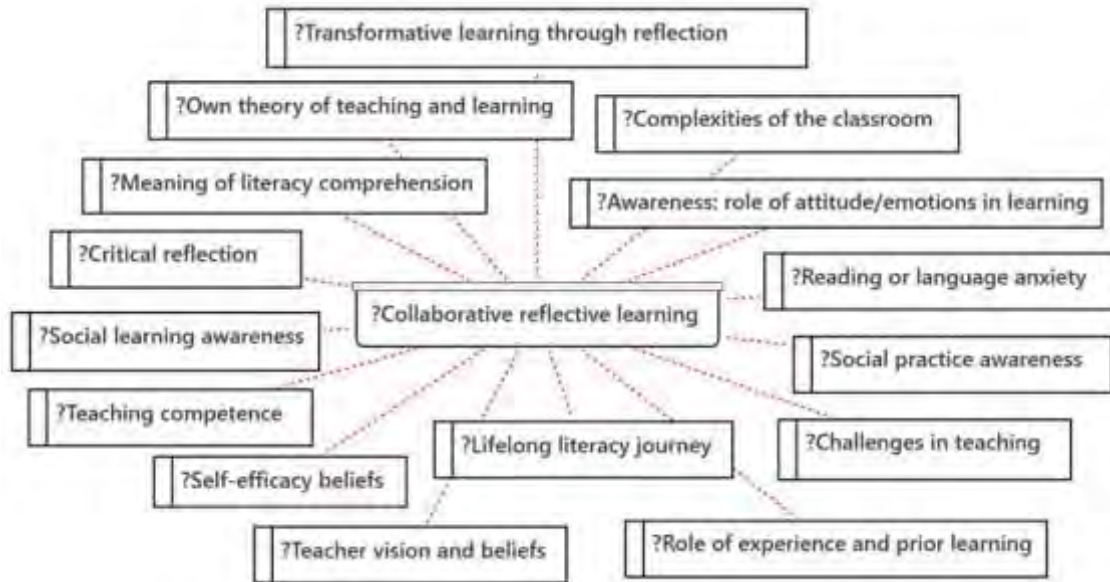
?Transformative learning through reflection

?Own theory of teaching and learning

?Complexities of the classroom

?Meaning of literacy comprehension

?Awareness: role of attitude/emotions in learning

?Critical reflection

?Reading or language anxiety

?Collaborative reflective learning

?Social learning awareness

?Social practice awareness

?Teaching competence

?Lifelong literacy journey

?Challenges in teaching

?Self-efficacy beliefs

?Teacher vision and beliefs

?Role of experience and prior learning